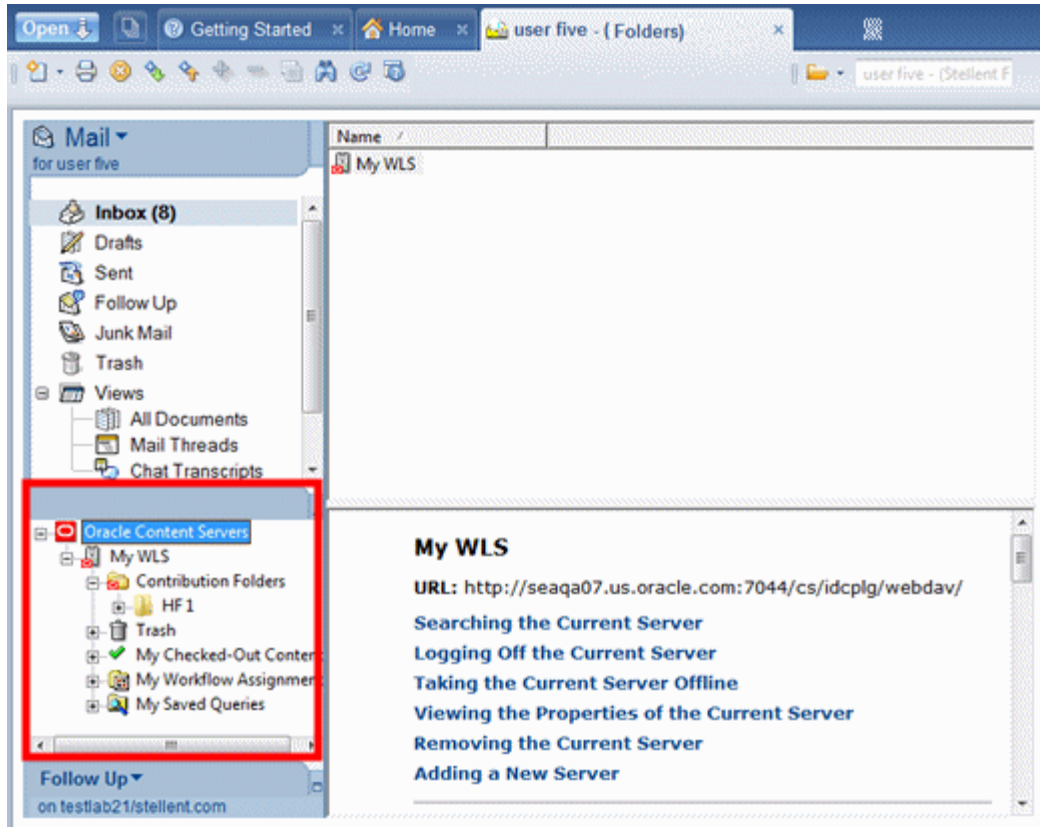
Open | Getting Started × | Home × | user five - ( Folders) ×

user five - (Stellent F

Mail
for user five

Inbox (8)
Drafts
Sent
Follow Up
Junk Mail
Trash
Views
All Documents
Mail Threads
Chat Transcripts

Oracle Content Servers
My WLS
Contribution Folders
HF 1
Trash
My Checked-Out Conten
My Workflow Assignmen
My Saved Queries

Follow Up
on testlab21/stellent.com

Name

My WLS

My WLS

URL: http://seaqa07.us.oracle.com:7044/cs/idcplg/webdav/

Searching the Current Server

Logging Off the Current Server

Taking the Current Server Offline

Viewing the Properties of the Current Server

Removing the Current Server

Adding a New Server